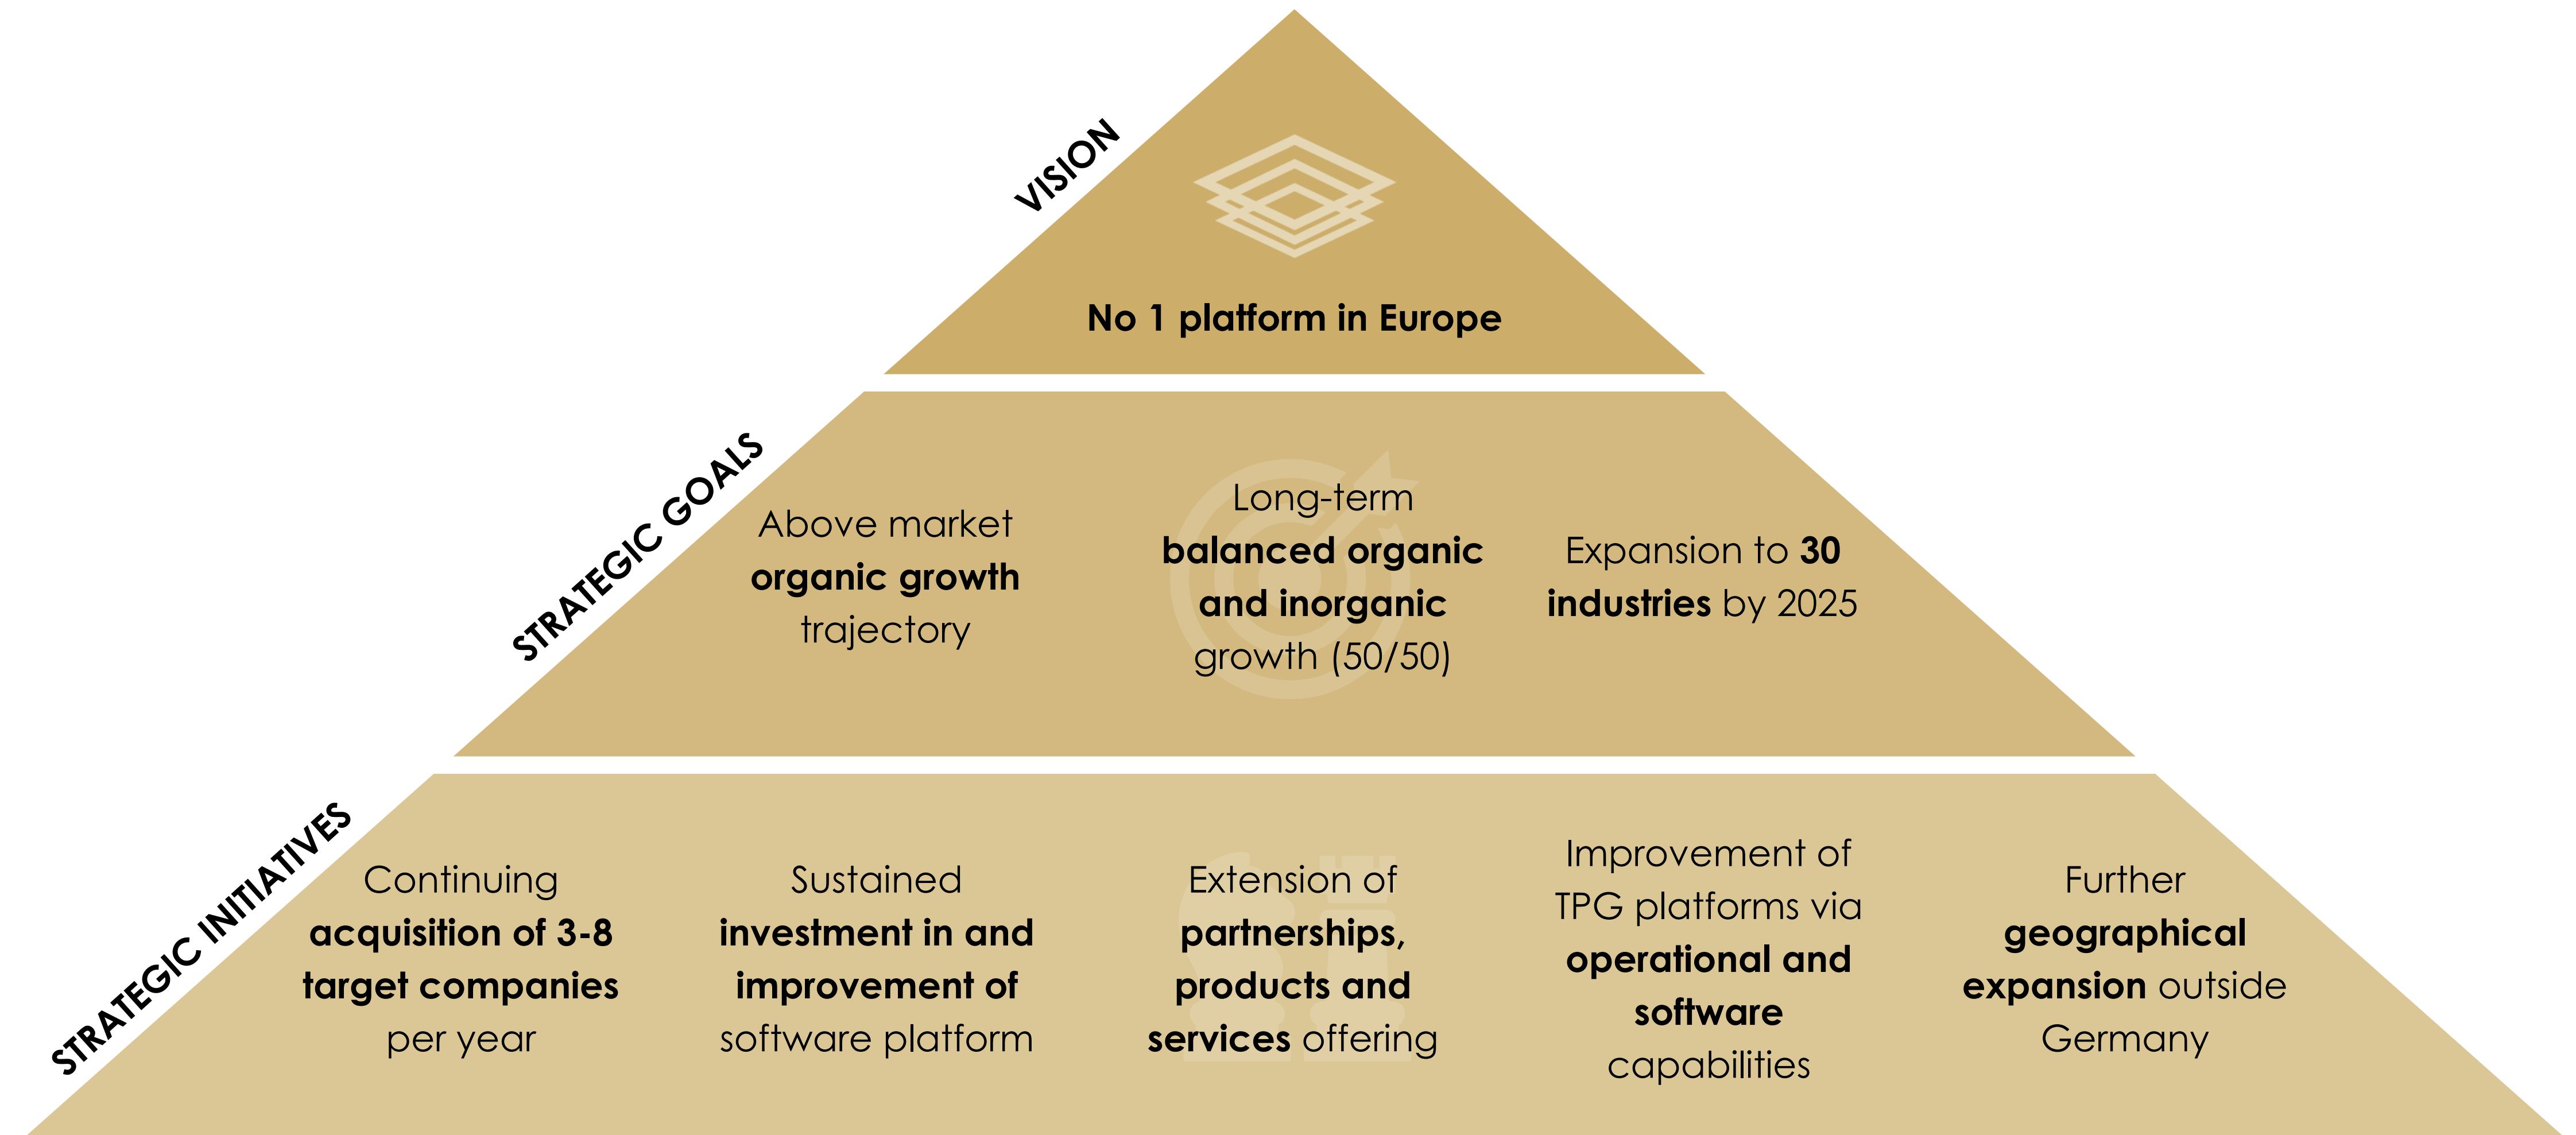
VISION

No 1 platform in Europe

STRATEGIC GOALS

Above market organic growth trajectory

Long-term balanced organic and inorganic growth (50/50)

Expansion to 30 industries by 2025

STRATEGIC INITIATIVES

Continuing acquisition of 3-8 target companies per year

Sustained investment in and improvement of software platform

Extension of partnerships, products and services offering

Improvement of TPG platforms via operational and software capabilities

Further geographical expansion outside Germany